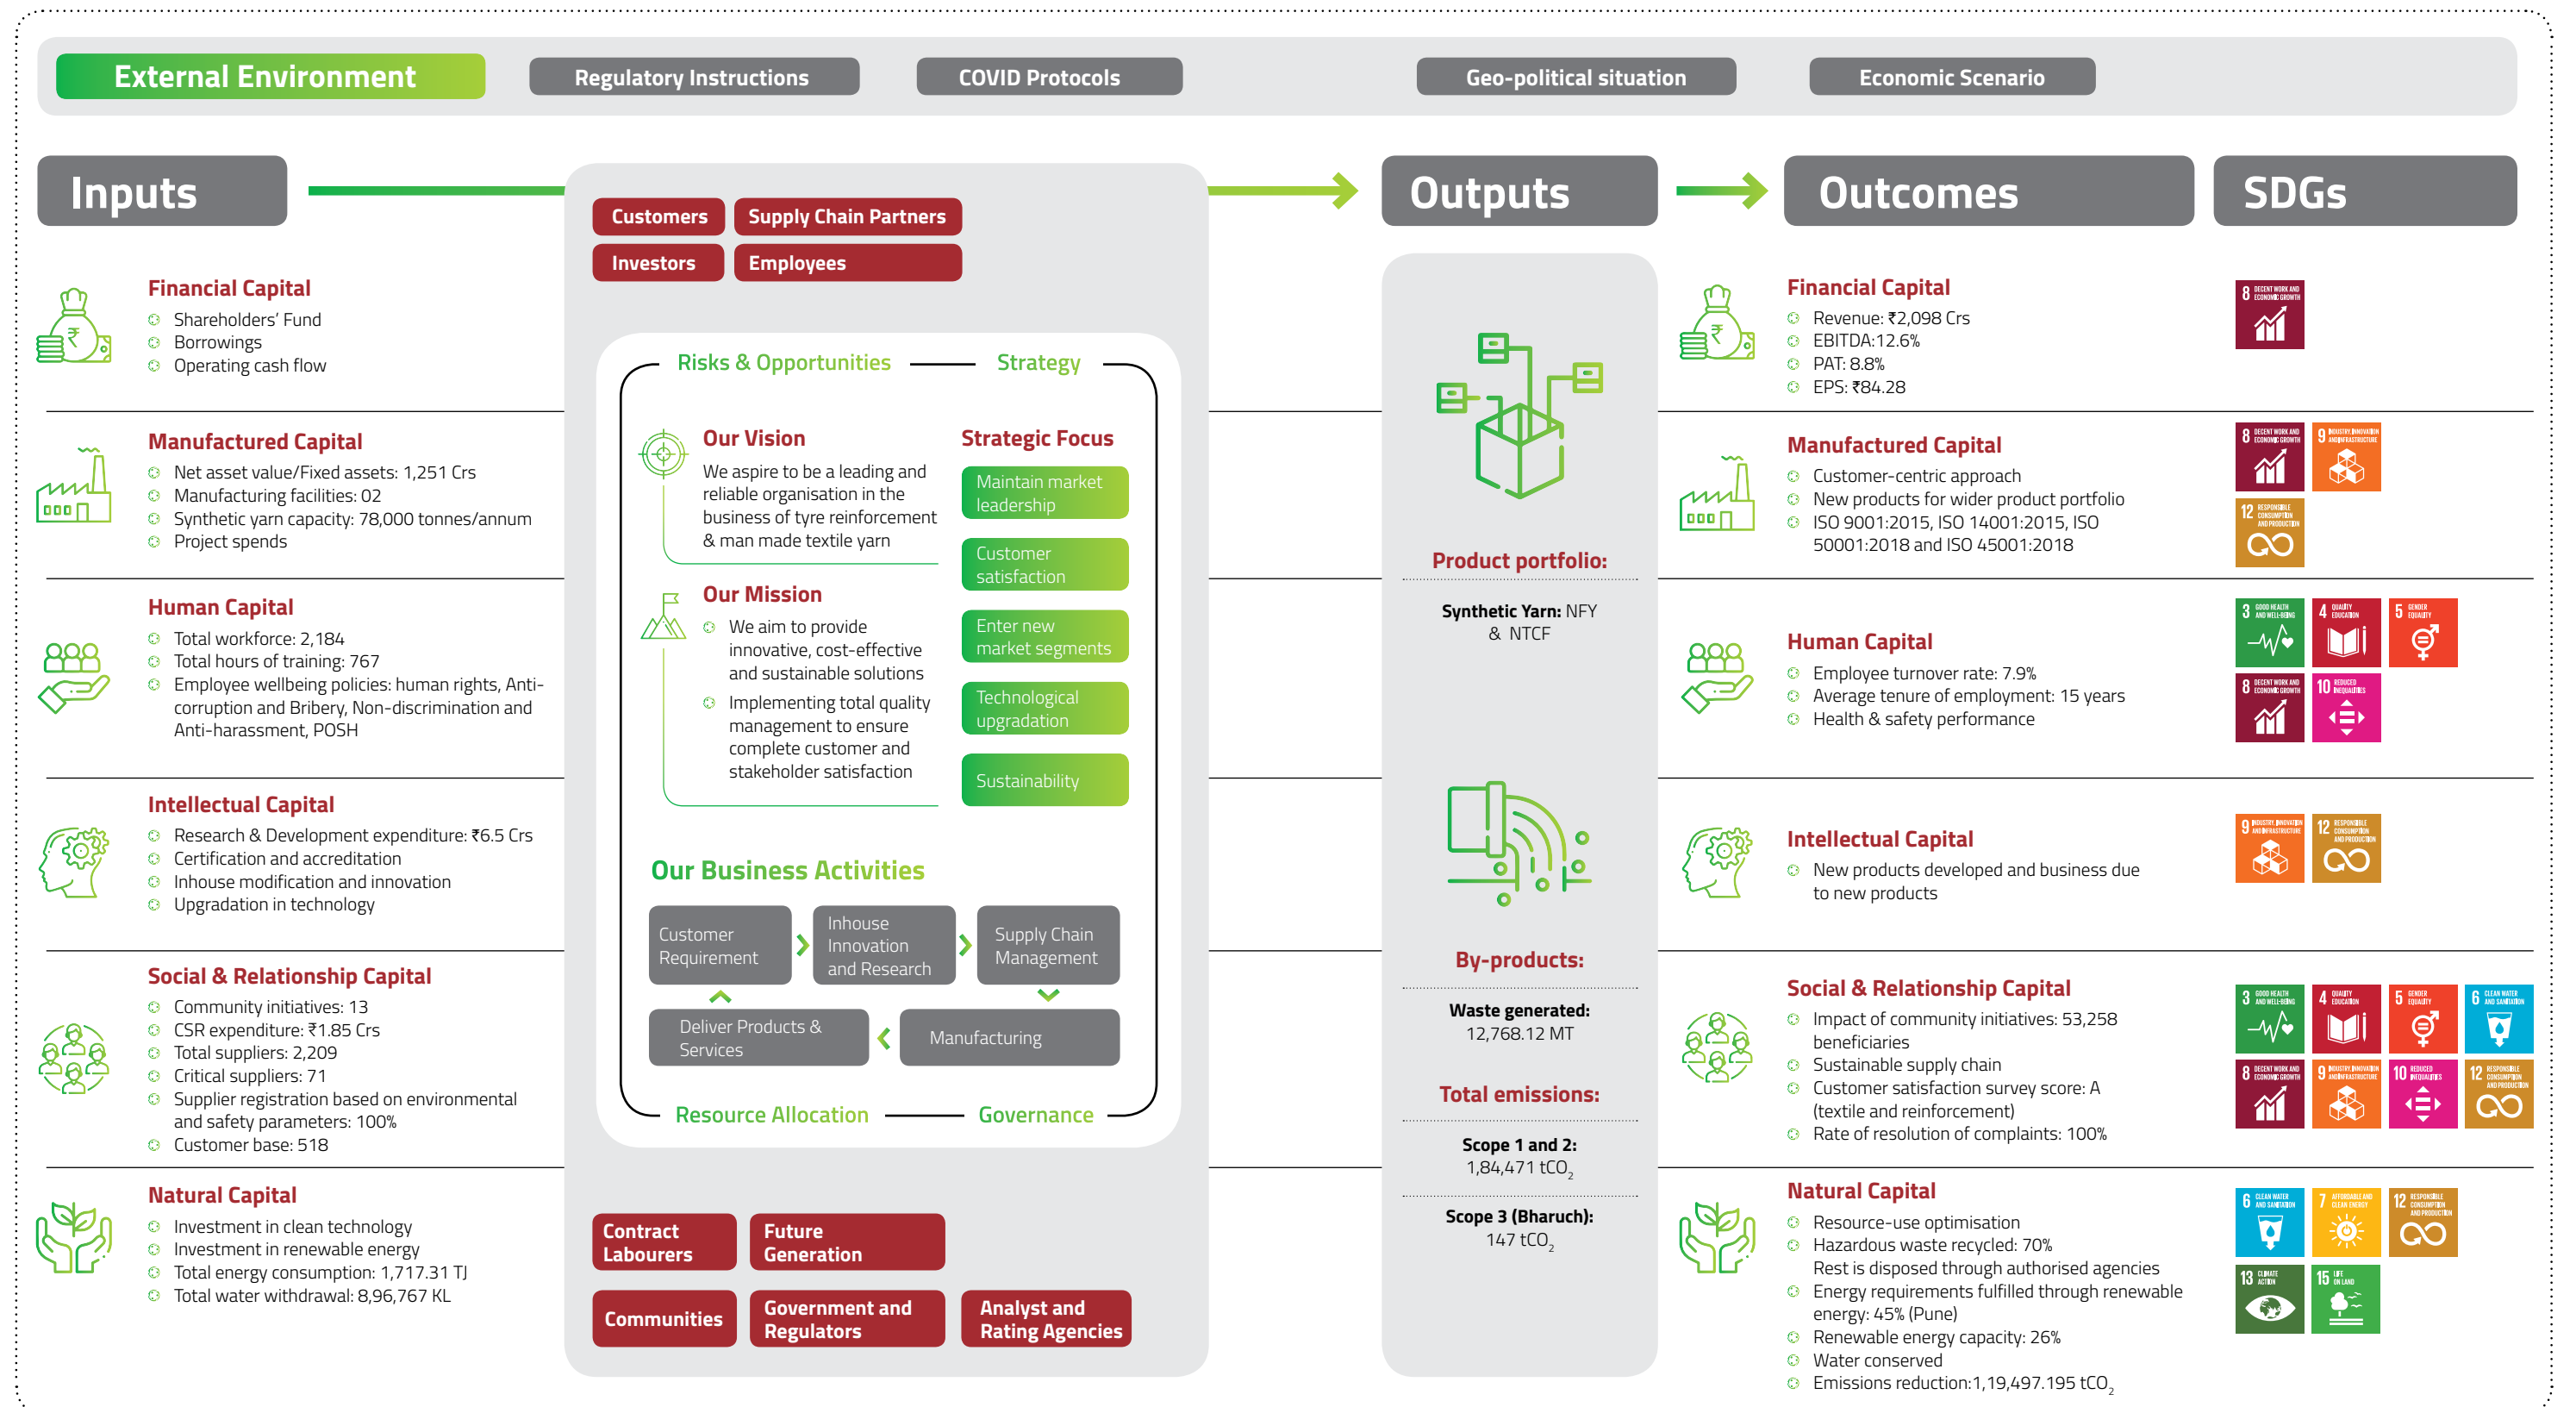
External Environment
Regulatory Instructions
COVID Protocols
Geo-political situation
Economic Scenario

Inputs

Financial Capital
Shareholders' Fund
Borrowings
Operating cash flow

Manufactured Capital
Net asset value/Fixed assets: 1,251 Crs
Manufacturing facilities: 02
Synthetic yarn capacity: 78,000 tonnes/annum
Project spends

Human Capital
Total workforce: 2,184
Total hours of training: 767
Employee wellbeing policies: human rights, Anti-corruption and Bribery, Non-discrimination and Anti-harassment, POSH

Intellectual Capital
Research & Development expenditure: ₹6.5 Crs
Certification and accreditation
Inhouse modification and innovation
Upgradation in technology

Social & Relationship Capital
Community initiatives: 13
CSR expenditure: ₹1.85 Crs
Total suppliers: 2,209
Critical suppliers: 71
Supplier registration based on environmental and safety parameters: 100%
Customer base: 518

Natural Capital
Investment in clean technology
Investment in renewable energy
Total energy consumption: 1,717.31 TJ
Total water withdrawal: 8,96,767 KL

Customers
Supply Chain Partners
Investors
Employees

Risks & Opportunities
Strategy

Our Vision
We aspire to be a leading and reliable organisation in the business of tyre reinforcement & man made textile yarn

Our Mission
We aim to provide innovative, cost-effective and sustainable solutions
Implementing total quality management to ensure complete customer and stakeholder satisfaction

Strategic Focus
Maintain market leadership
Customer satisfaction
Enter new market segments
Technological upgradation
Sustainability

Our Business Activities
Customer Requirement
Inhouse Innovation and Research
Supply Chain Management
Deliver Products & Services
Manufacturing

Resource Allocation
Governance

Contract Labourers
Future Generation
Communities
Government and Regulators
Analyst and Rating Agencies

Outputs

Product portfolio:
Synthetic Yarn: NFY & NTCF

By-products:
Waste generated:
12,768.12 MT

Total emissions:
Scope 1 and 2:
1,84,471 $tCO_2$
Scope 3 (Bharuch):
147 $tCO_2$

Outcomes

Financial Capital
Revenue: ₹2,098 Crs
EBITDA:12.6%
PAT: 8.8%
EPS: ₹84.28

Manufactured Capital
Customer-centric approach
New products for wider product portfolio
ISO 9001:2015, ISO 14001:2015, ISO 50001:2018 and ISO 45001:2018

Human Capital
Employee turnover rate: 7.9%
Average tenure of employment: 15 years
Health & safety performance

Intellectual Capital
New products developed and business due to new products

Social & Relationship Capital
Impact of community initiatives: 53,258 beneficiaries
Sustainable supply chain
Customer satisfaction survey score: A (textile and reinforcement)
Rate of resolution of complaints: 100%

Natural Capital
Resource-use optimisation
Hazardous waste recycled: 70%
Rest is disposed through authorised agencies
Energy requirements fulfilled through renewable energy: 45% (Pune)
Renewable energy capacity: 26%
Water conserved
Emissions reduction:1,19,497.195 $tCO_2$

SDGs
8 DECENT WORK AND ECONOMIC GROWTH
9 INDUSTRY, INNOVATION AND INFRASTRUCTURE
12 RESPONSIBLE CONSUMPTION AND PRODUCTION
3 GOOD HEALTH AND WELL-BEING
4 QUALITY EDUCATION
5 GENDER EQUALITY
10 REDUCED INEQUALITIES
6 CLEAN WATER AND SANITATION
7 AFFORDABLE AND CLEAN ENERGY
13 CLIMATE ACTION
15 LIFE ON LAND